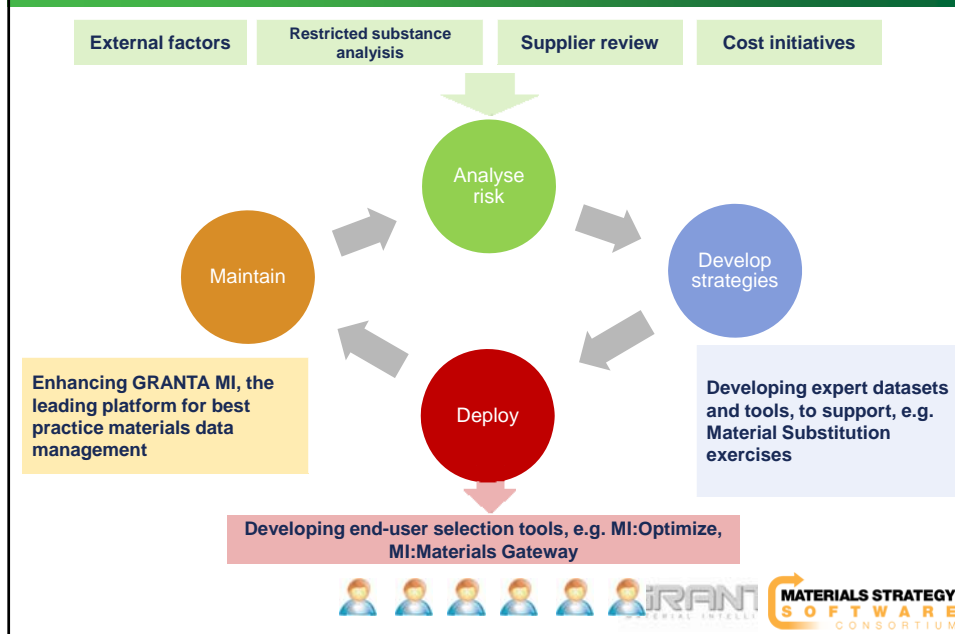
External factors

Restricted substance analysis

Supplier review

Cost initiatives

Analyse risk

Maintain

Develop strategies

Deploy

Enhancing GRANTA MI, the leading platform for best practice materials data management

Developing expert datasets and tools, to support, e.g. Material Substitution exercises

Developing end-user selection tools, e.g. MI:Optimize, MI:Materials Gateway

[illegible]RANT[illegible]
MATERIAL INTELLI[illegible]

MATERIALS STRATEGY
SOFTWARE
CONSORTIUM